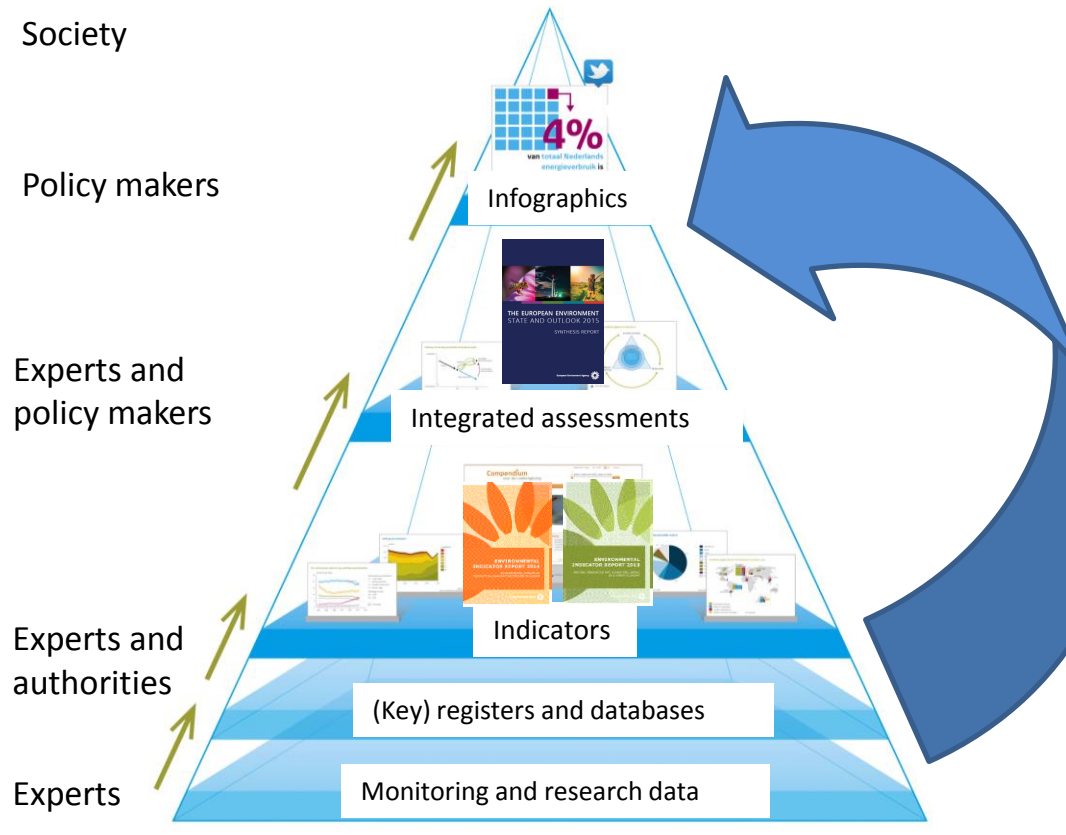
Society

4%
van totaal Nederlands energieverbruik is

Policy makers

Infographics

THE EUROPEAN ENVIRONMENT
STATE AND OUTLOOK 2015
SYNTHESIS REPORT

Experts and policy makers

Integrated assessments

Compendium

ENVIRONMENTAL INDICATOR REPORT 2014

ENVIRONMENTAL INDICATOR REPORT 2013

Experts and authorities

Indicators

(Key) registers and databases

Experts

Monitoring and research data